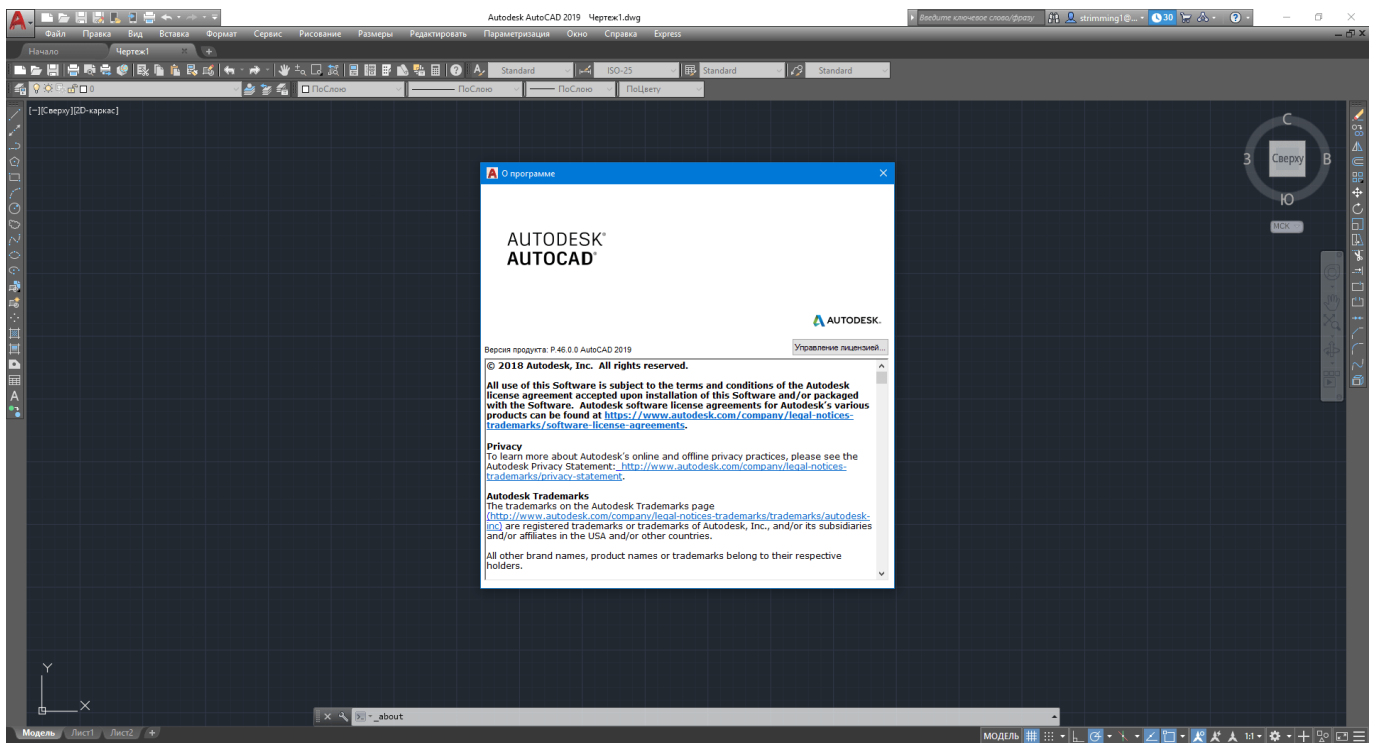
Autodesk AutoCAD 2019 Чертеж1.dwg

Введите ключевое слово/фразу

strimming1@...

30

Файл Правка Вид Вставка Формат Сервис Рисование Размеры Редактировать Параметризация Окно Справка Express

Начало

Чертеж1

Standard

ISO-25

Standard

Standard

0

ПоСлою

ПоСлою

ПоСлою

ПоЦвету

[−][Сверху][2D-каркас]

С

З

Сверху

В

Ю

МСК

О программе

AUTODESK®
AUTOCAD®

AUTODESK.

Версия продукта: P.46.0.0 AutoCAD 2019

Управление лицензией...

© 2018 Autodesk, Inc. All rights reserved.

All use of this Software is subject to the terms and conditions of the Autodesk license agreement accepted upon installation of this Software and/or packaged with the Software. Autodesk software license agreements for Autodesk's various products can be found at https://www.autodesk.com/company/legal-notices-trademarks/software-license-agreements.

Privacy
To learn more about Autodesk's online and offline privacy practices, please see the Autodesk Privacy Statement: http://www.autodesk.com/company/legal-notices-trademarks/privacy-statement.

Autodesk Trademarks
The trademarks on the Autodesk Trademarks page (http://www.autodesk.com/company/legal-notices-trademarks/trademarks/autodesk-inc) are registered trademarks or trademarks of Autodesk, Inc., and/or its subsidiaries and/or affiliates in the USA and/or other countries.

All other brand names, product names or trademarks belong to their respective holders.

Y

X

_about

Модель Лист1 Лист2

МОДЕЛЬ

1:1